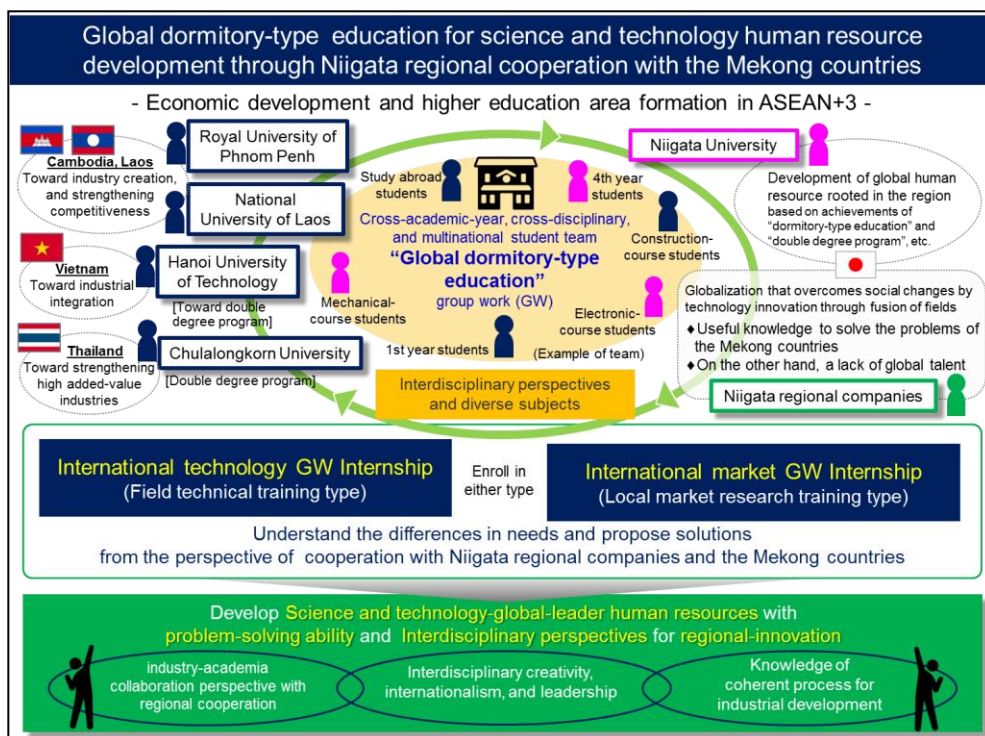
Global dormitory-type education for science and technology human resource development through Niigata regional cooperation with the Mekong countries

- Economic development and higher education area formation in ASEAN+3 -

Cambodia, Laos
Toward industry creation, and strengthening competitiveness

Royal University of Phnom Penh

National University of Laos

Vietnam
Toward industrial integration

Hanoi University of Technology
[Toward double degree program]

Thailand
Toward strengthening high added-value industries

Chulalongkorn University
[Double degree program]

Study abroad students

4th year students

Cross-academic-year, cross-disciplinary, and multinational student team
"Global dormitory-type education"
group work (GW)

Construction-course students

Mechanical-course students

Electronic-course students

1st year students

(Example of team)

Interdisciplinary perspectives and diverse subjects

Niigata University

Development of global human resource rooted in the region based on achievements of "dormitory-type education" and "double degree program", etc.

Globalization that overcomes social changes by technology innovation through fusion of fields
♦Useful knowledge to solve the problems of the Mekong countries
♦On the other hand, a lack of global talent

Niigata regional companies

International technology GW Internship
(Field technical training type)

Enroll in either type

International market GW Internship
(Local market research training type)

Understand the differences in needs and propose solutions from the perspective of cooperation with Niigata regional companies and the Mekong countries

Develop Science and technology-global-leader human resources with problem-solving ability and Interdisciplinary perspectives for regional-innovation

industry-academia collaboration perspective with regional cooperation

Interdisciplinary creativity, internationalism, and leadership

Knowledge of coherent process for industrial development